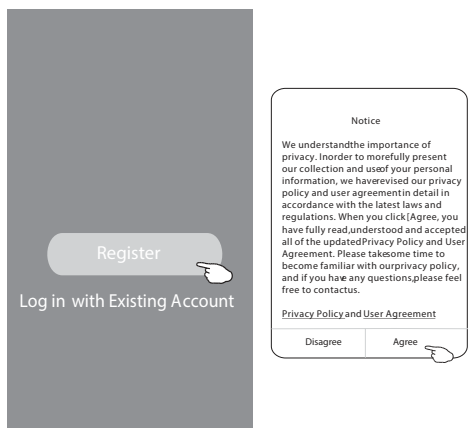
Register

Log in with Existing Account

Notice

We understandthe importance of privacy. Inorder to morefully present our collection and useof your personal information, we haverevised our privacy policy and user agreementin detail in accordance with the latest laws and regulations. When you click[Agree, you have fully read,understood and accepted all of the updatedPrivacy Policy and User Agreement. Please takesome time to become familiar with ourprivacy policy, and if you have any questions,please feel free to contactus.

Privacy Policy and User Agreement

Disagree

Agree